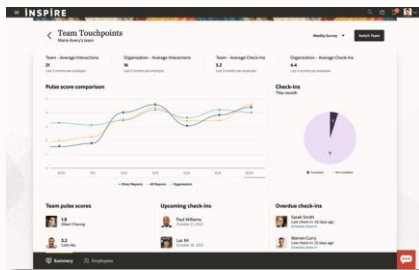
INSPIRE

Team Touchpoints
Marie Avery's team

Weekly Survey
Switch Team

Team - Average Interactions
21
Last 3 months per employee

Organization - Average Interactions
16
Last 3 months per employee

Team - Average Check-ins
5.2
Last 3 months per employee

Organization - Average Check-ins
4.4
Last 3 months per employee

Pulse score comparison

Direct Reports
All Reports
Organization

Check-ins
This month

Team pulse scores
1.9
Albert Cheung
3.2
Colin Ho

Upcoming check-ins
Paul Williams
October 31, 2022
Lue Mi
October 31, 2022

Overdue check-ins
Sarah Smith
Last check-in on
Warren Curry
Last check-in on

Summary
Employees